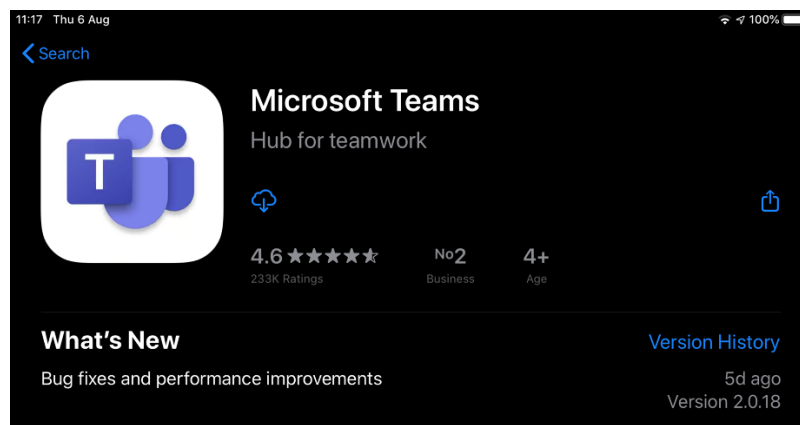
11:17 Thu 6 Aug

100%

Search

T

Microsoft Teams

Hub for teamwork

4.6 ★★★★★

233K Ratings

No2

Business

4+

Age

What's New

Version History

Bug fixes and performance improvements

5d ago

Version 2.0.18